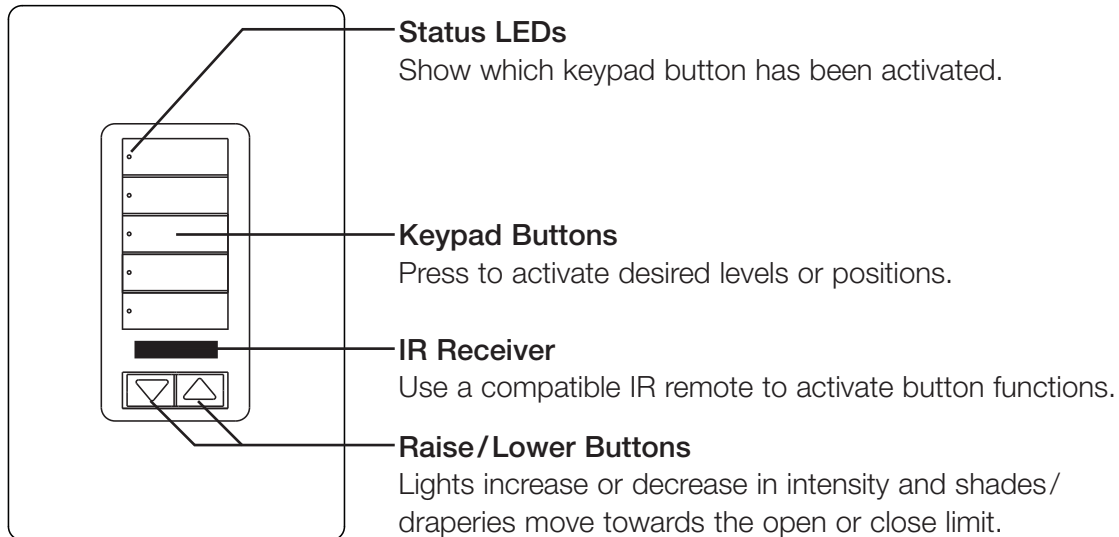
**Status LEDs**
Show which keypad button has been activated.

**Keypad Buttons**
Press to activate desired levels or positions.

**IR Receiver**
Use a compatible IR remote to activate button functions.

**Raise/Lower Buttons**
Lights increase or decrease in intensity and shades/ draperies move towards the open or close limit.